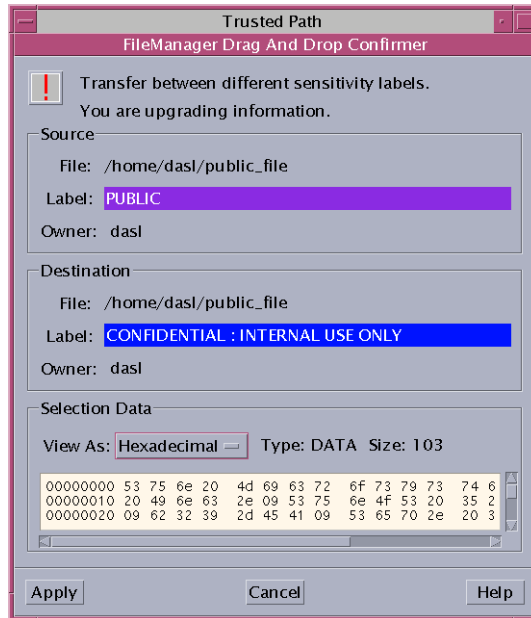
Trusted Path

FileManager Drag And Drop Confirmer

!

Transfer between different sensitivity labels.
You are upgrading information.

Source

File: /home/dasl/public_file

Label: PUBLIC

Owner: dasl

Destination

File: /home/dasl/public_file

Label: CONFIDENTIAL : INTERNAL USE ONLY

Owner: dasl

Selection Data

View As: Hexadecimal

Type: DATA Size: 103

00000000 53 75 6e 20 4d 69 63 72 6f 73 79 73 74 6
00000010 20 49 6e 63 2e 09 53 75 6e 4f 53 20 35 2
00000020 09 62 32 39 2d 45 41 09 53 65 70 2e 20 3

Apply

Cancel

Help